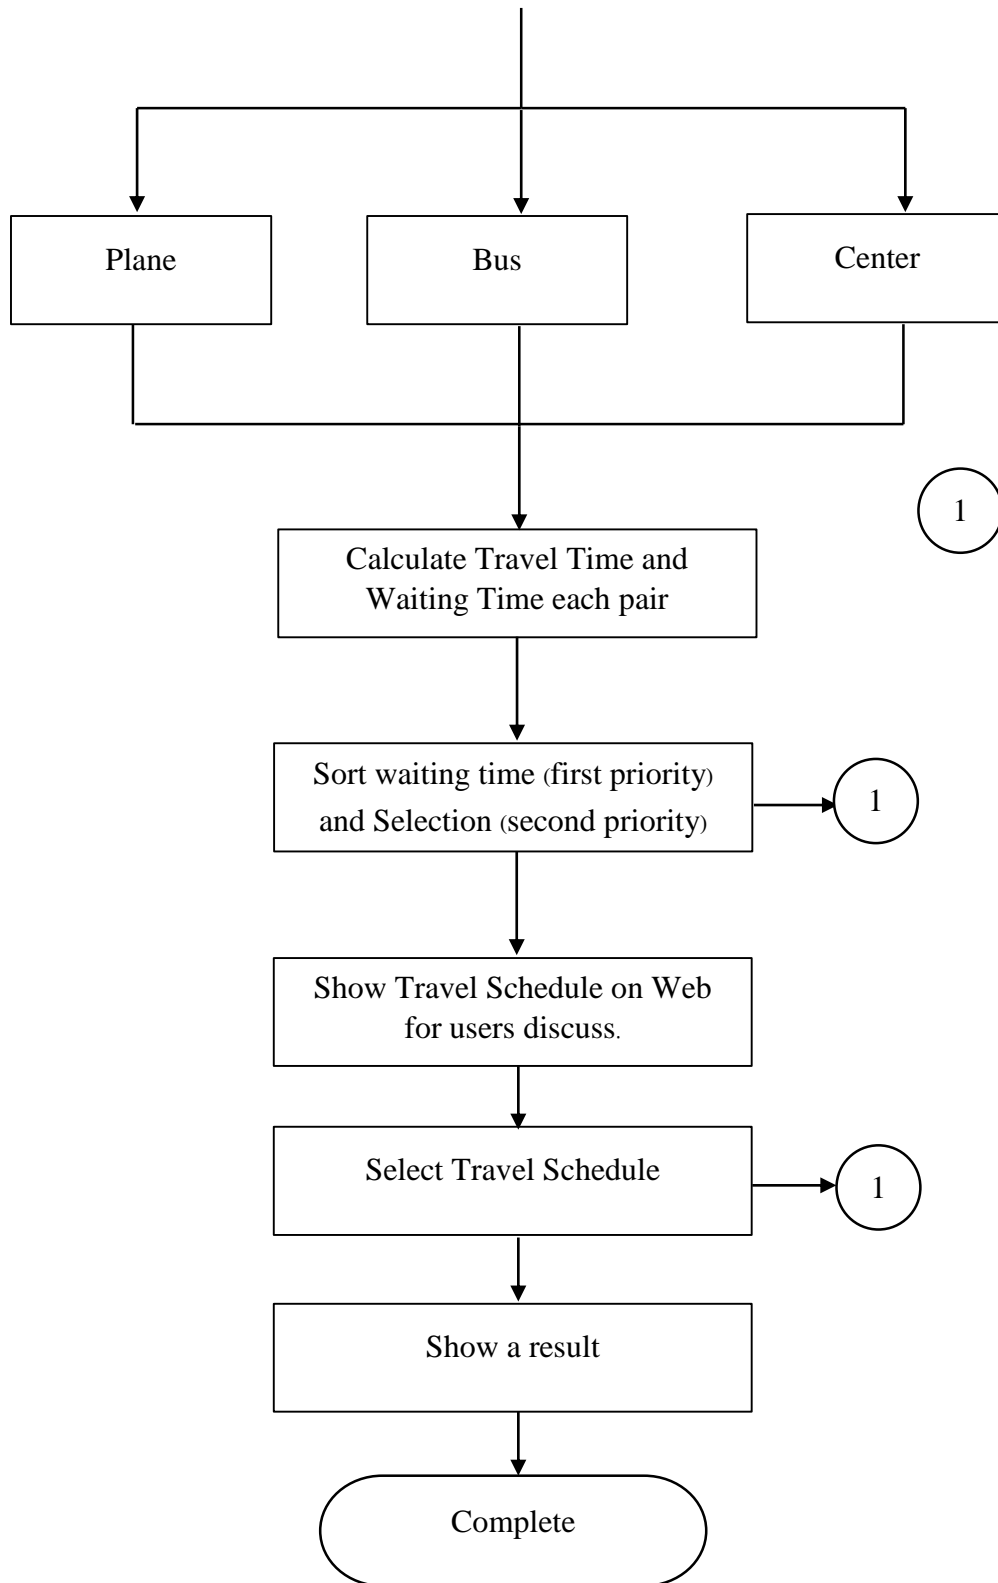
Plane

Bus

Center

1

Calculate Travel Time and Waiting Time each pair

Sort waiting time (first priority) and Selection (second priority)

1

Show Travel Schedule on Web for users discuss.

Select Travel Schedule

1

Show a result

Complete